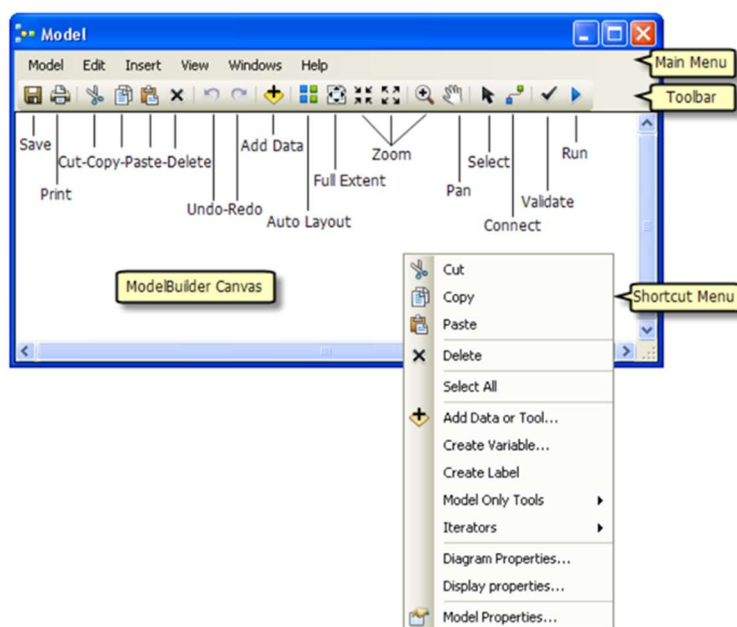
Model

Model Edit Insert View Windows Help

Main Menu

Toolbar

Save

Print

Cut-Copy-Paste-Delete

Undo-Redo

Add Data

Auto Layout

Full Extent

Zoom

Pan

Select

Connect

Validate

Run

ModelBuilder Canvas

Shortcut Menu

Cut
Copy
Paste
Delete
Select All
Add Data or Tool...
Create Variable...
Create Label
Model Only Tools
Iterators
Diagram Properties...
Display properties...
Model Properties...